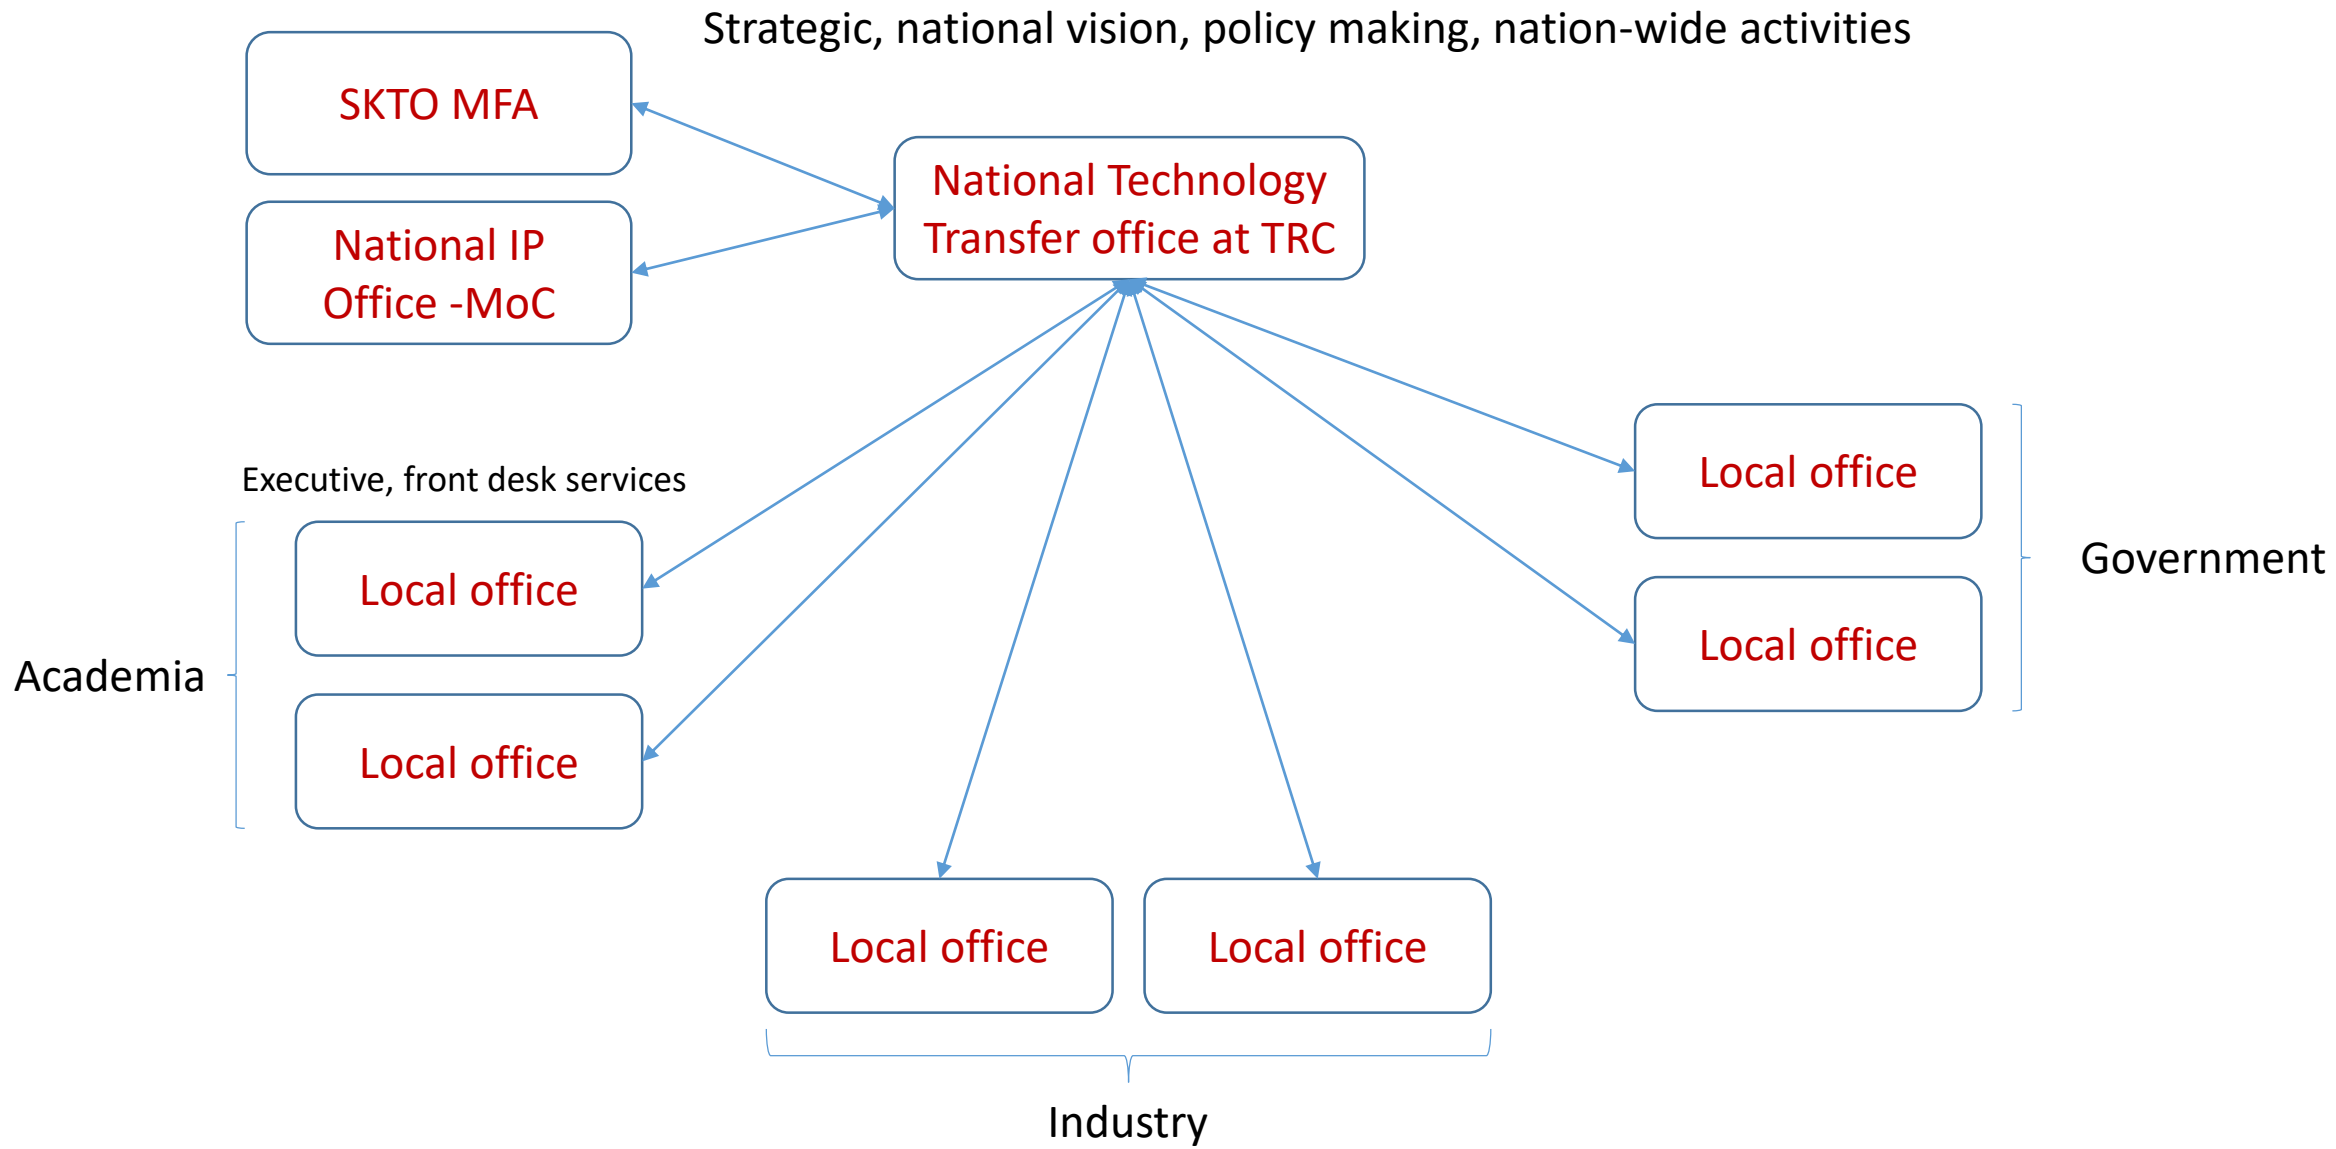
Strategic, national vision, policy making, nation-wide activities

SKTO MFA

National IP Office -MoC

National Technology Transfer office at TRC

Executive, front desk services

Local office

Local office

Academia

Local office

Local office

Government

Local office

Local office

Industry